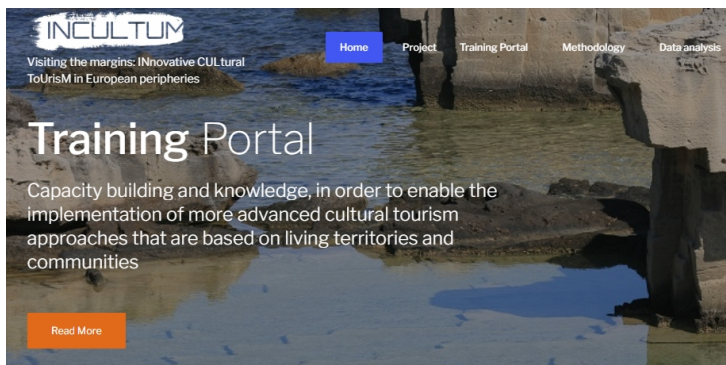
INCULTUM

Visiting the margins: INnovative CULtural ToUrisM in European peripheries

Home Project Training Portal Methodology Data analysis

Training Portal

Capacity building and knowledge, in order to enable the implementation of more advanced cultural tourism approaches that are based on living territories and communities

Read More